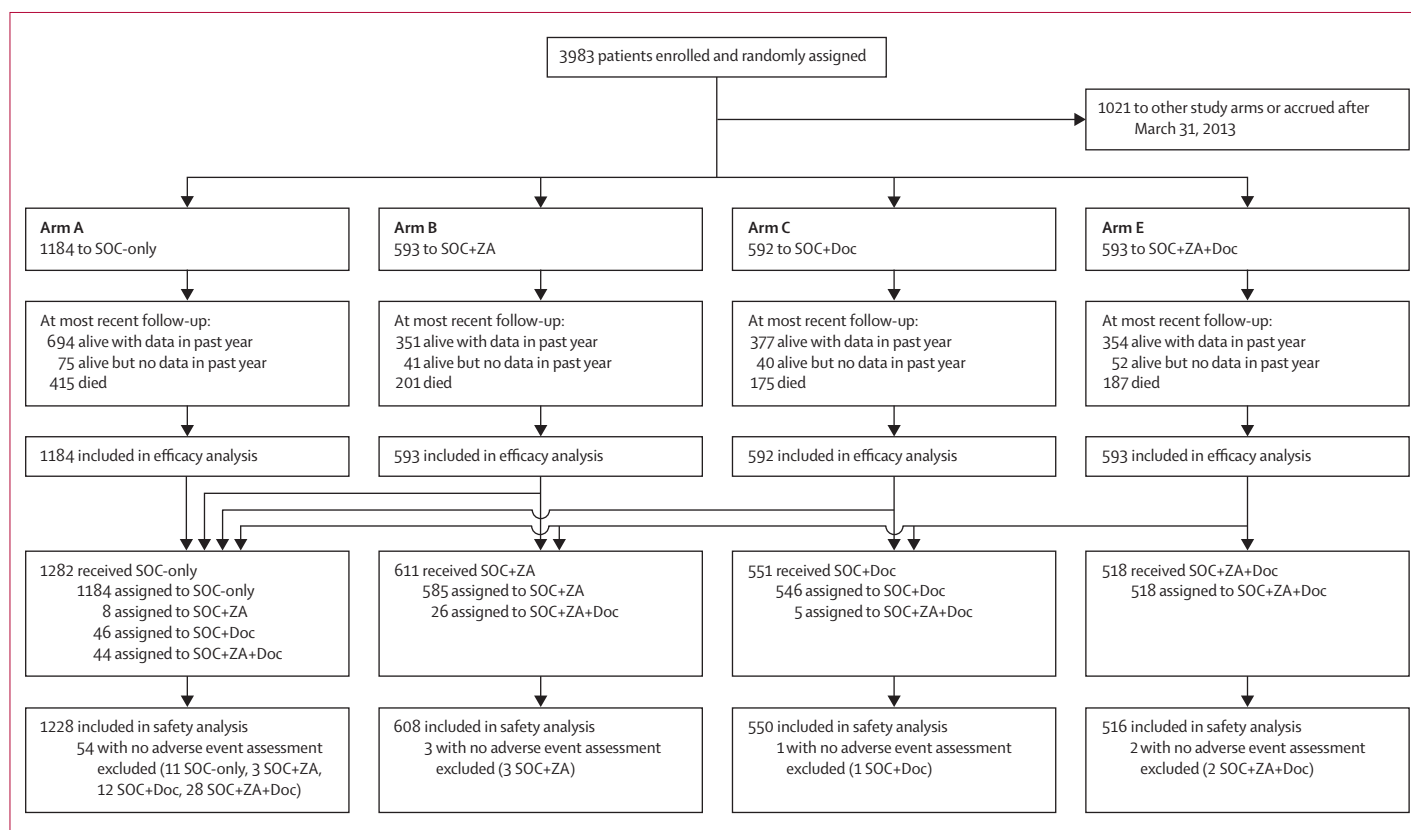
3983 patients enrolled and randomly assigned

1021 to other study arms or accrued after March 31, 2013

**Arm A**
1184 to SOC-only

**Arm B**
593 to SOC+ZA

**Arm C**
592 to SOC+Doc

**Arm E**
593 to SOC+ZA+Doc

At most recent follow-up:
694 alive with data in past year
75 alive but no data in past year
415 died

At most recent follow-up:
351 alive with data in past year
41 alive but no data in past year
201 died

At most recent follow-up:
377 alive with data in past year
40 alive but no data in past year
175 died

At most recent follow-up:
354 alive with data in past year
52 alive but no data in past year
187 died

1184 included in efficacy analysis

593 included in efficacy analysis

592 included in efficacy analysis

593 included in efficacy analysis

1282 received SOC-only
1184 assigned to SOC-only
8 assigned to SOC+ZA
46 assigned to SOC+Doc
44 assigned to SOC+ZA+Doc

611 received SOC+ZA
585 assigned to SOC+ZA
26 assigned to SOC+ZA+Doc

551 received SOC+Doc
546 assigned to SOC+Doc
5 assigned to SOC+ZA+Doc

518 received SOC+ZA+Doc
518 assigned to SOC+ZA+Doc

1228 included in safety analysis
54 with no adverse event assessment excluded (11 SOC-only, 3 SOC+ZA, 12 SOC+Doc, 28 SOC+ZA+Doc)

608 included in safety analysis
3 with no adverse event assessment excluded (3 SOC+ZA)

550 included in safety analysis
1 with no adverse event assessment excluded (1 SOC+Doc)

516 included in safety analysis
2 with no adverse event assessment excluded (2 SOC+ZA+Doc)